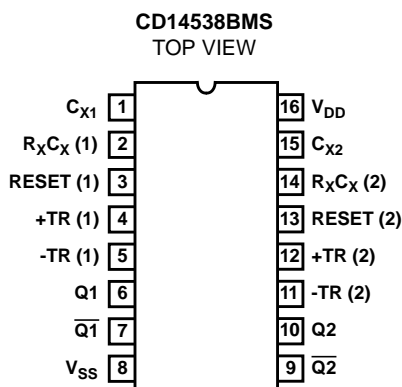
CD14538BMS
TOP VIEW

$C_{X1}$ 1
$R_XC_X$ (1) 2
RESET (1) 3
+TR (1) 4
-TR (1) 5
Q1 6
$\overline{Q1}$ 7
$V_{SS}$ 8

16 $V_{DD}$
15 $C_{X2}$
14 $R_XC_X$ (2)
13 RESET (2)
12 +TR (2)
11 -TR (2)
10 Q2
9 $\overline{Q2}$